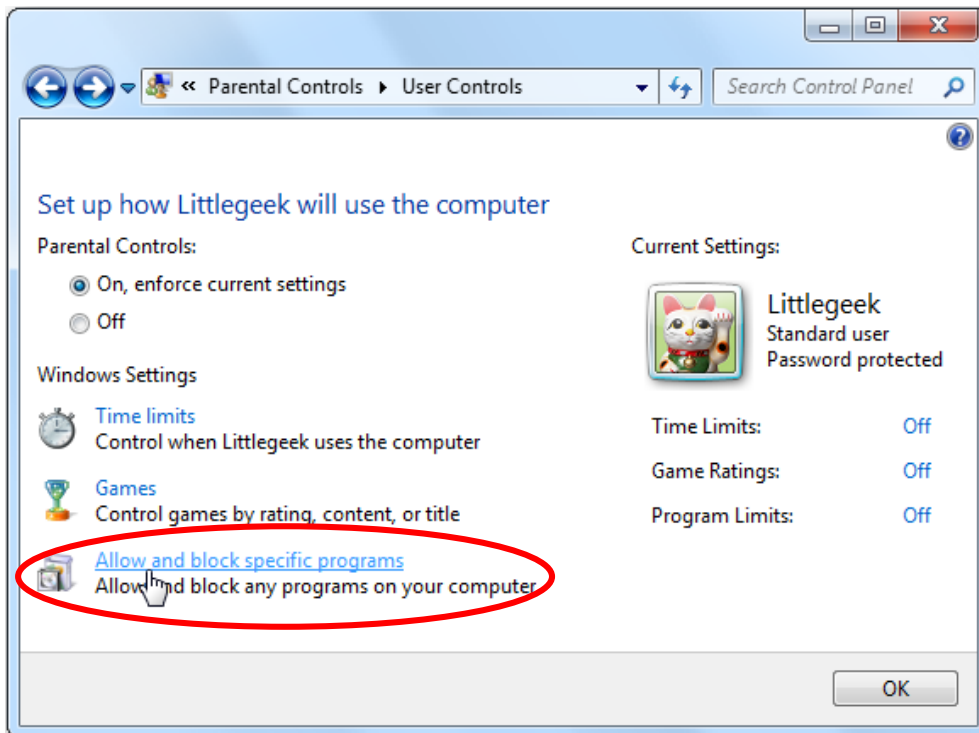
« Parental Controls ▸ User Controls

Search Control Panel

Set up how Littlegeek will use the computer

Parental Controls:

On, enforce current settings

Off

Windows Settings

Time limits
Control when Littlegeek uses the computer

Games
Control games by rating, content, or title

Allow and block specific programs
Allow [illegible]nd block any programs on your computer

Current Settings:

Littlegeek
Standard user
Password protected

| | |
|---|---|
| Time Limits: | Off |
| Game Ratings: | Off |
| Program Limits: | Off |

OK